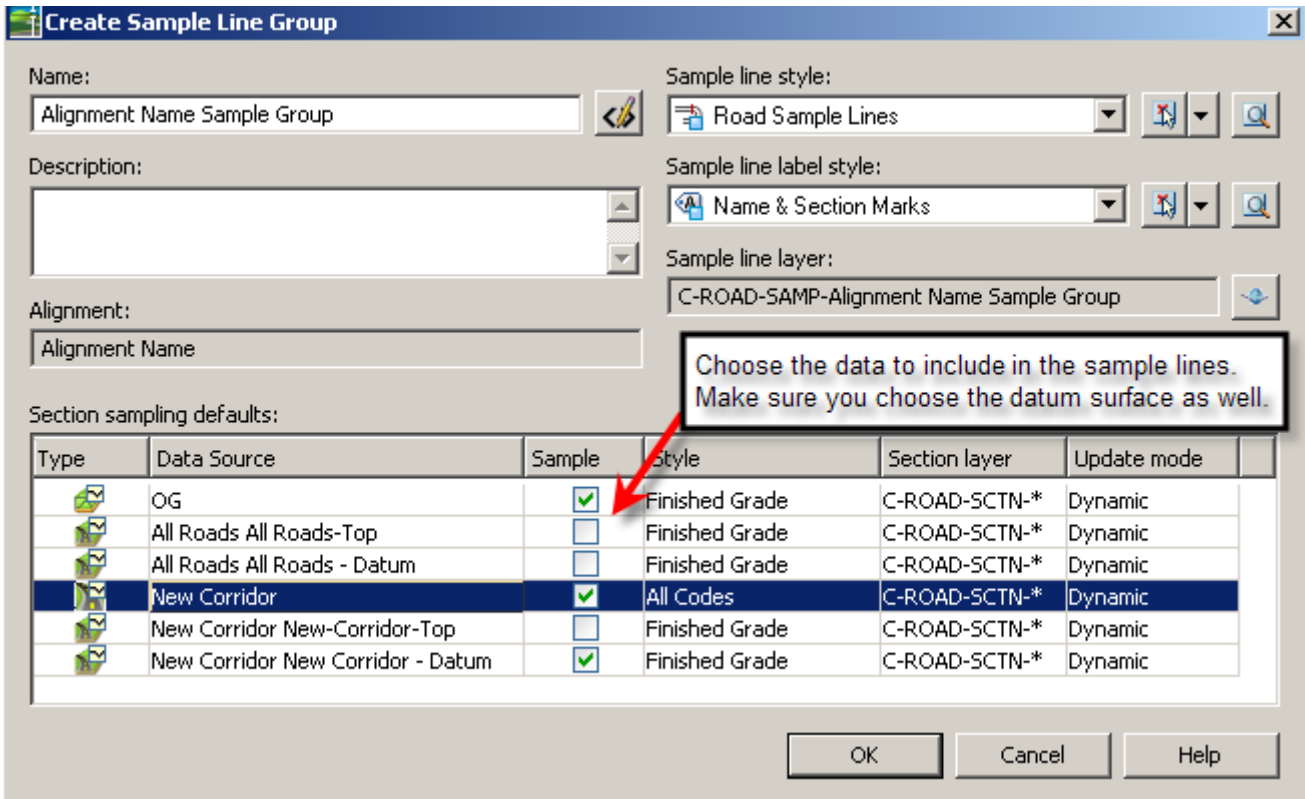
Create Sample Line Group

Name:
Alignment Name Sample Group

Description:

Alignment:
Alignment Name

Sample line style:
Road Sample Lines

Sample line label style:
Name & Section Marks

Sample line layer:
C-ROAD-SAMP-Alignment Name Sample Group

Choose the data to include in the sample lines. Make sure you choose the datum surface as well.

Section sampling defaults:

| Type | Data Source | Sample | Style | Section layer | Update mode |
|---|---|---|---|---|---|
| | OG | ✓ | Finished Grade | C-ROAD-SCTN-* | Dynamic |
| | All Roads All Roads-Top | | Finished Grade | C-ROAD-SCTN-* | Dynamic |
| | All Roads All Roads - Datum | | Finished Grade | C-ROAD-SCTN-* | Dynamic |
| | New Corridor | ✓ | All Codes | C-ROAD-SCTN-* | Dynamic |
| | New Corridor New-Corridor-Top | | Finished Grade | C-ROAD-SCTN-* | Dynamic |
| | New Corridor New Corridor - Datum | ✓ | Finished Grade | C-ROAD-SCTN-* | Dynamic |

OK Cancel Help